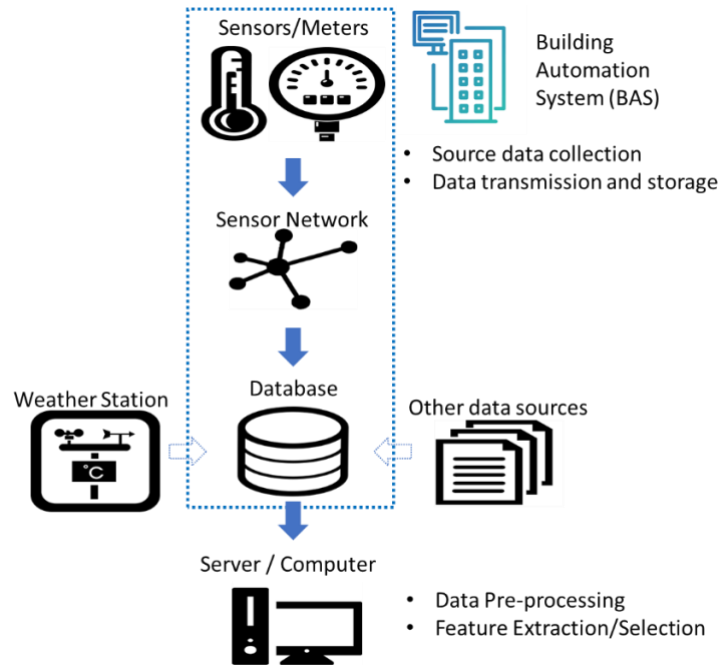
Sensors/Meters

Building Automation System (BAS)

• Source data collection
• Data transmission and storage

Sensor Network

Weather Station

°C

Database

Other data sources

Server / Computer

• Data Pre-processing
• Feature Extraction/Selection